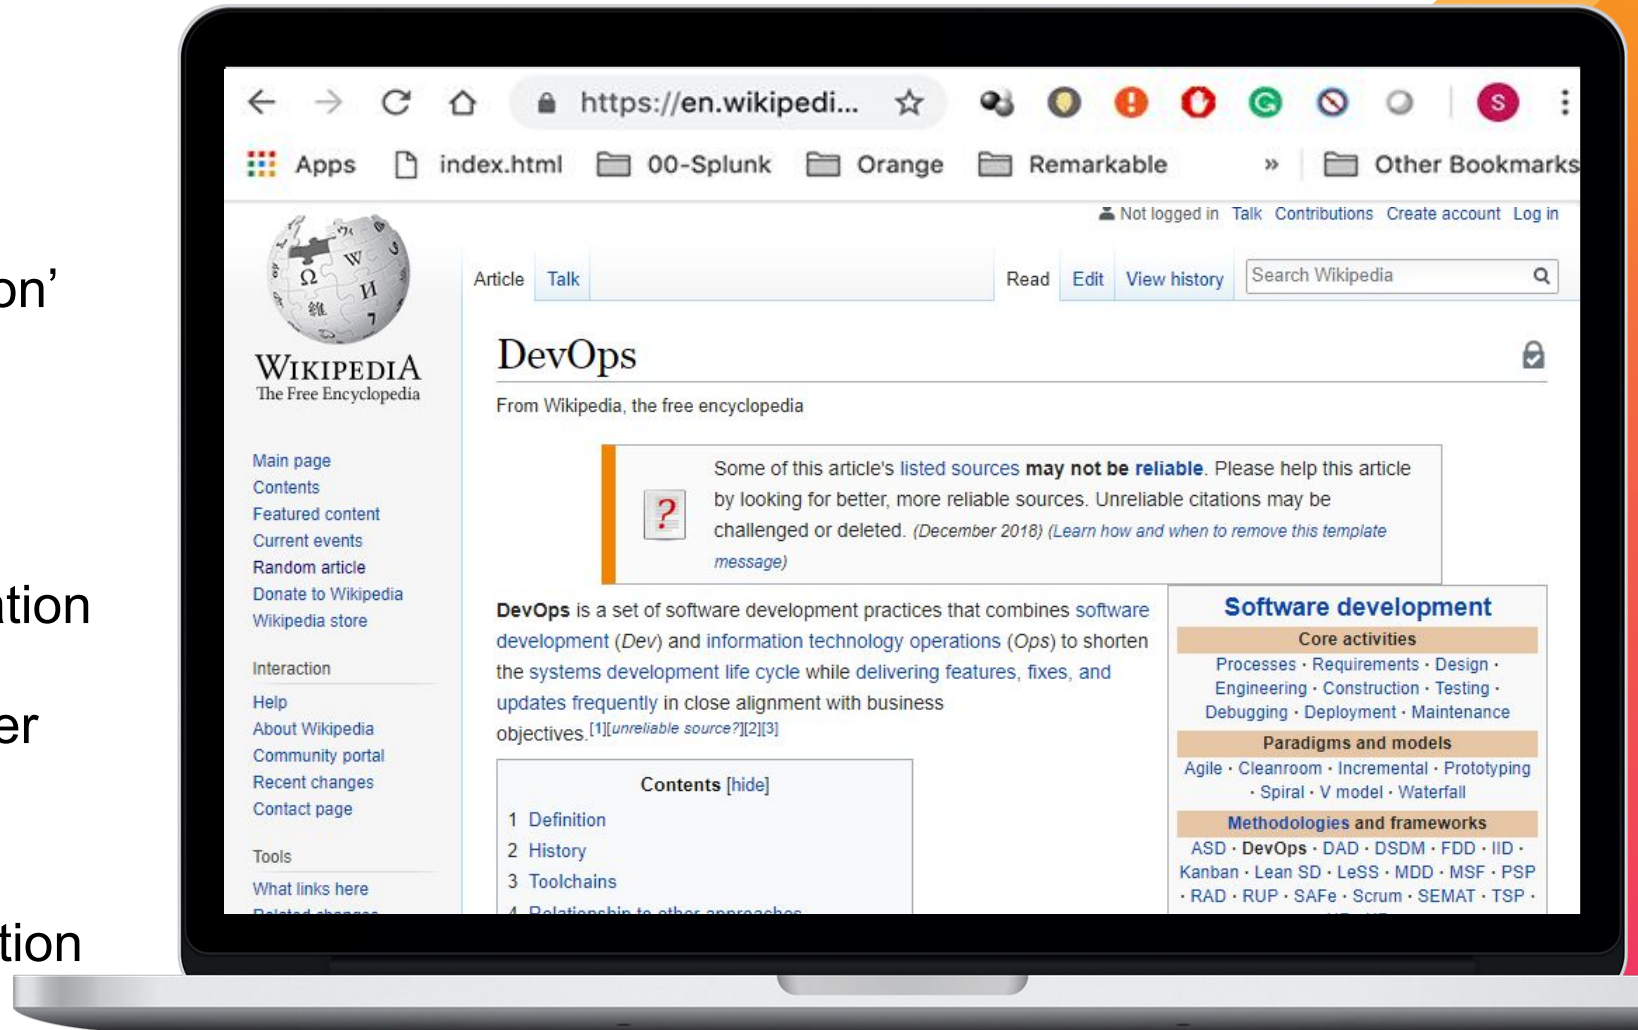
on'

ation

er

tion

https://en.wikipedi...

S

Apps index.html 00-Splunk Orange Remarkable » Other Bookmarks

Not logged in Talk Contributions Create account Log in

WIKIPEDIA
The Free Encyclopedia

Article Talk Read Edit View history Search Wikipedia

Main page
Contents
Featured content
Current events
Random article
Donate to Wikipedia
Wikipedia store

Interaction

Help
About Wikipedia
Community portal
Recent changes
Contact page

Tools

What links here
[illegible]

DevOps

From Wikipedia, the free encyclopedia

Some of this article's listed sources may not be reliable. Please help this article by looking for better, more reliable sources. Unreliable citations may be challenged or deleted. (December 2018) (Learn how and when to remove this template message)

DevOps is a set of software development practices that combines software development (Dev) and information technology operations (Ops) to shorten the systems development life cycle while delivering features, fixes, and updates frequently in close alignment with business objectives.[1][unreliable source?][2][3]

Contents [hide]
1 Definition
2 History
3 Toolchains
4 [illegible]

Software development
Core activities
Processes · Requirements · Design · Engineering · Construction · Testing · Debugging · Deployment · Maintenance
Paradigms and models
Agile · Cleanroom · Incremental · Prototyping · Spiral · V model · Waterfall
Methodologies and frameworks
ASD · DevOps · DAD · DSDM · FDD · IID · Kanban · Lean SD · LeSS · MDD · MSF · PSP · RAD · RUP · SAFe · Scrum · SEMAT · TSP ·